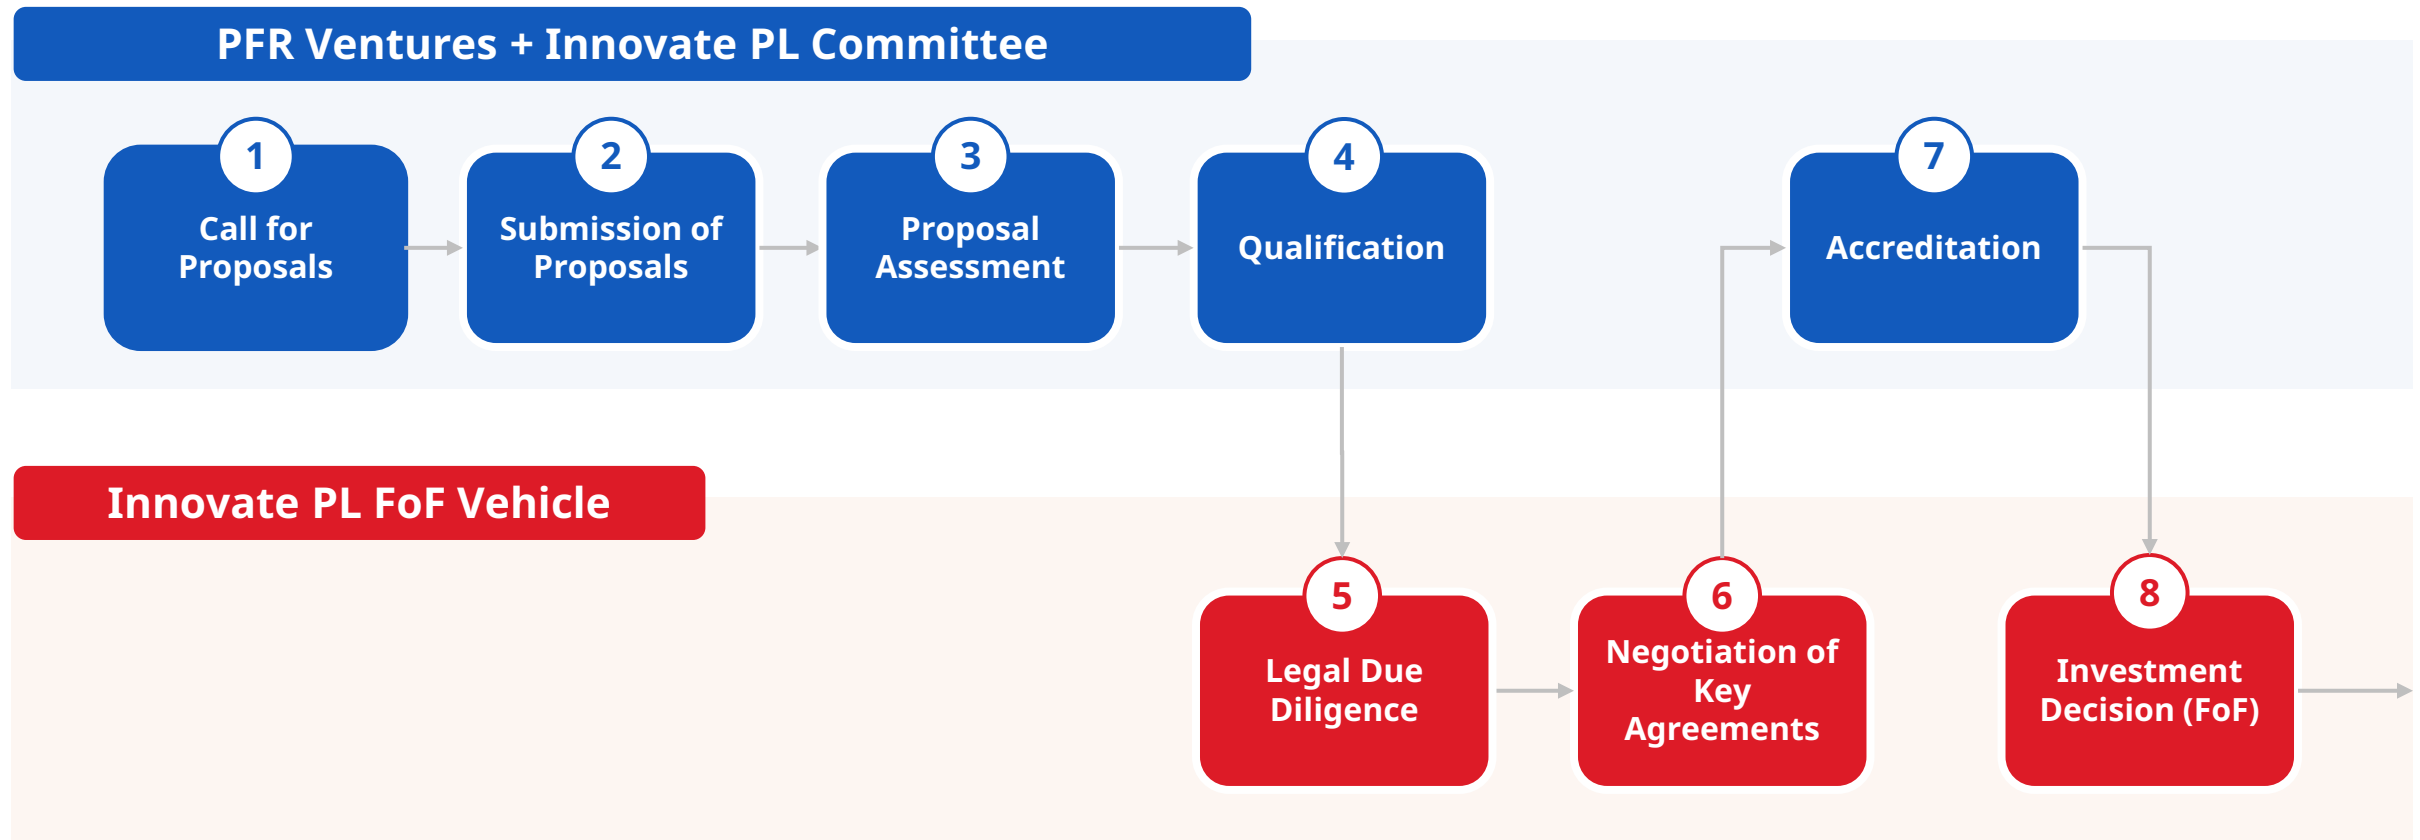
PFR Ventures + Innovate PL Committee

1
Call for Proposals

2
Submission of Proposals

3
Proposal Assessment

4
Qualification

7
Accreditation

Innovate PL FoF Vehicle

5
Legal Due Diligence

6
Negotiation of Key Agreements

8
Investment Decision (FoF)